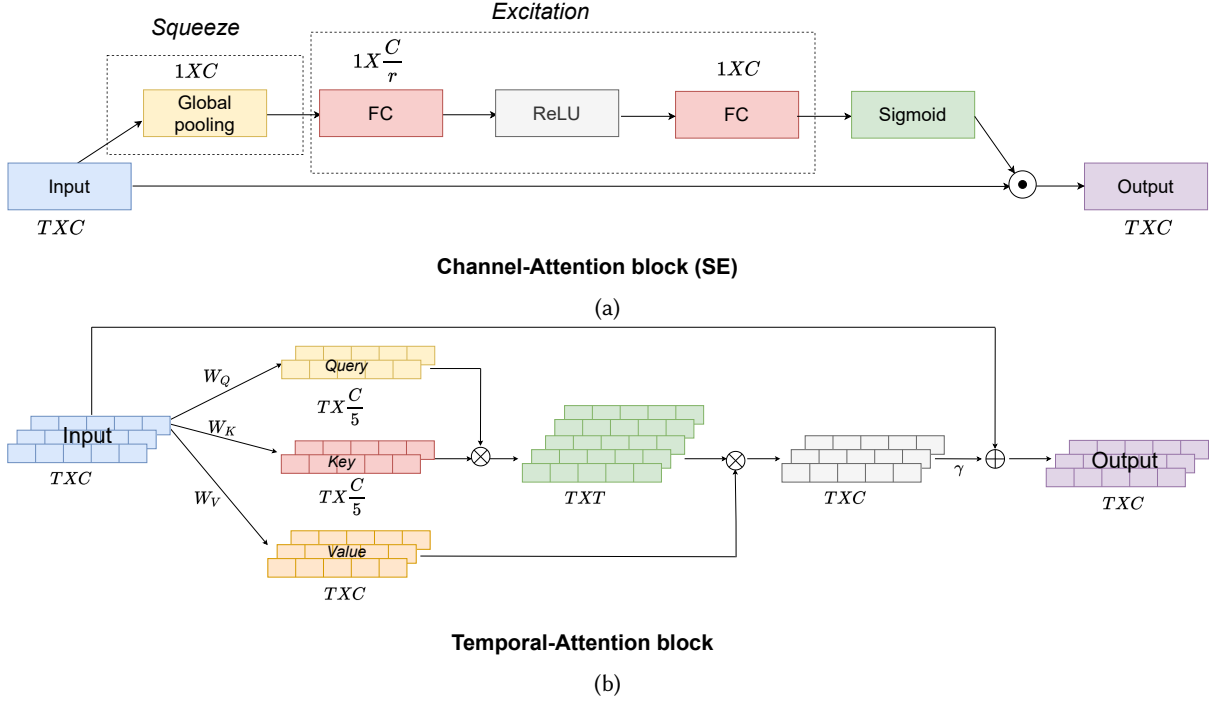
Squeeze

Excitation

$1XC$

$1X\frac{C}{r}$

$1XC$

Global pooling

FC

ReLU

FC

Sigmoid

Input

$TXC$

$\odot$

Output

$TXC$

Channel-Attention block (SE)

(a)

$W_Q$

Query

$TX\frac{C}{5}$

$W_K$

Input

$TXC$

Key

$TX\frac{C}{5}$

$\otimes$

$TXT$

$\otimes$

$TXC$

$\gamma$

$\oplus$

Output

$TXC$

$W_V$

Value

$TXC$

Temporal-Attention block

(b)